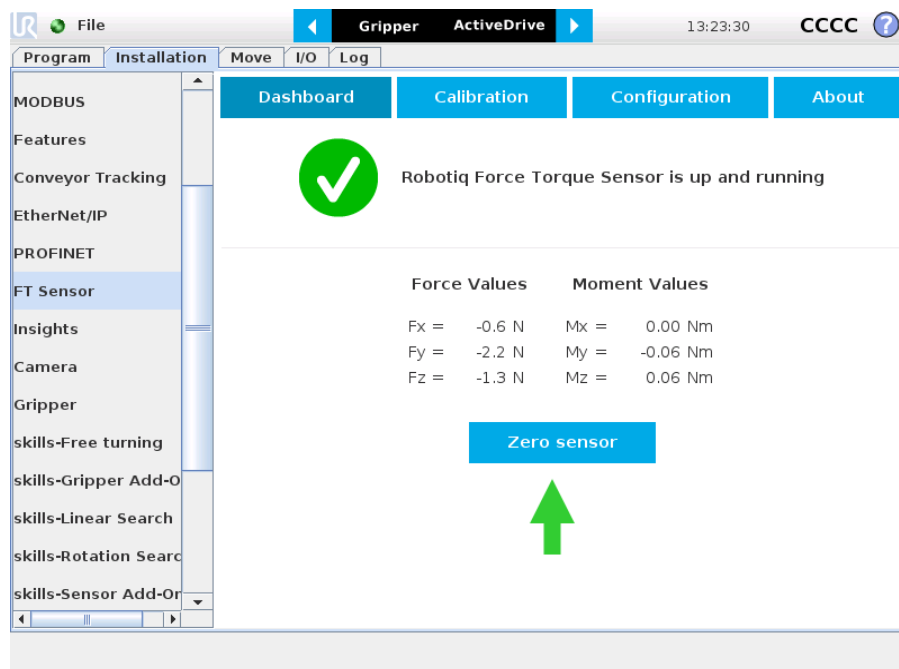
File

Gripper ActiveDrive

13:23:30 CCCC ?

Program Installation Move I/O Log

MODBUS
Features
Conveyor Tracking
EtherNet/IP
PROFINET
FT Sensor
Insights
Camera
Gripper
skills-Free turning
skills-Gripper Add-O
skills-Linear Search
skills-Rotation Searc
skills-Sensor Add-Or

Dashboard Calibration Configuration About

Robotiq Force Torque Sensor is up and running

| Force Values | | Moment Values | |
|---|---|---|---|
| Fx = | -0.6 N | Mx = | 0.00 Nm |
| Fy = | -2.2 N | My = | -0.06 Nm |
| Fz = | -1.3 N | Mz = | 0.06 Nm |

Zero sensor